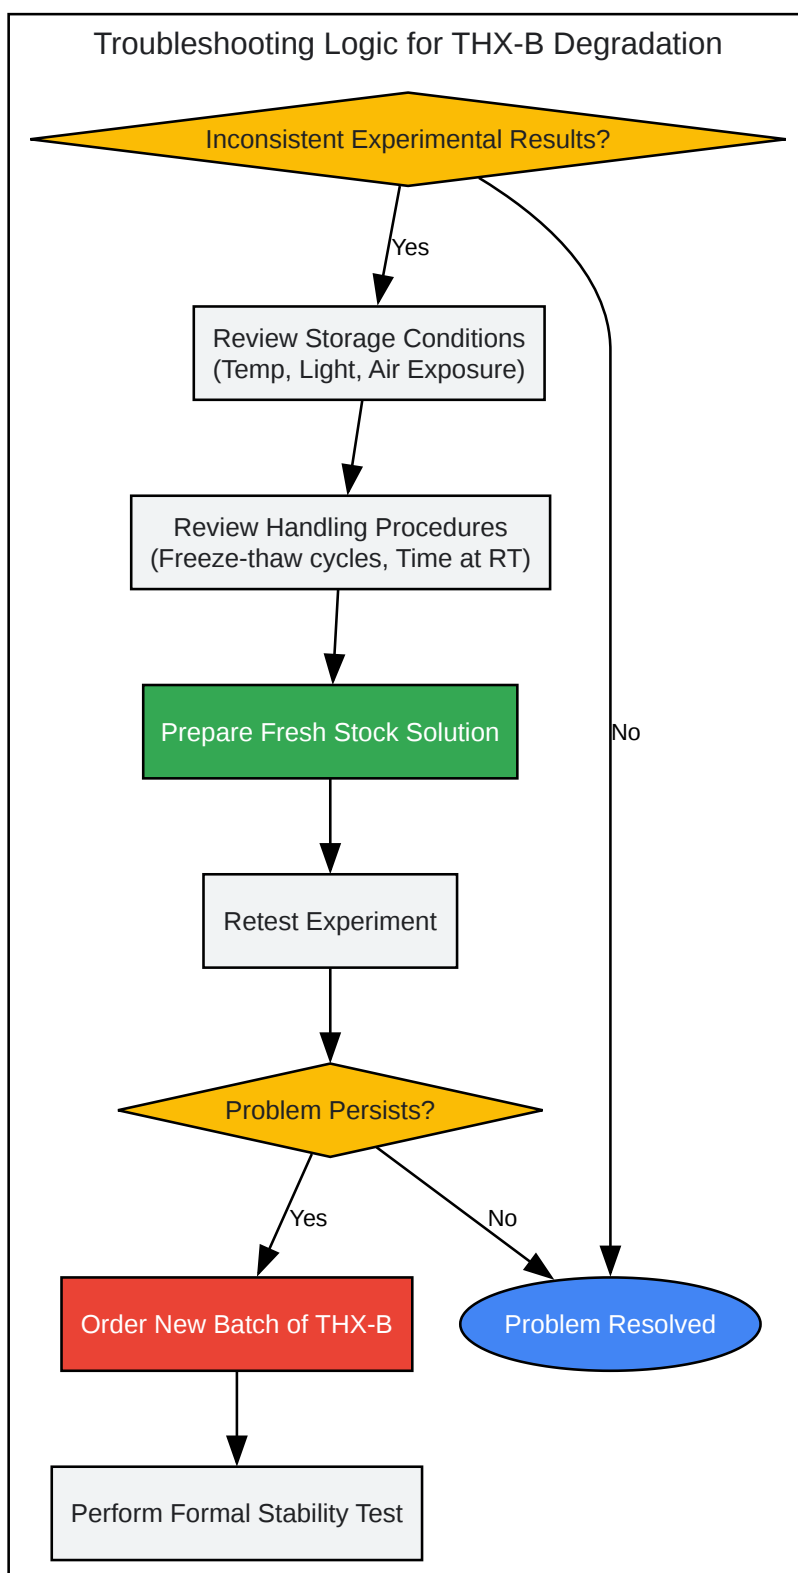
Troubleshooting Logic for THX-B Degradation

Inconsistent Experimental Results?

Yes

Review Storage Conditions (Temp, Light, Air Exposure)

Review Handling Procedures (Freeze-thaw cycles, Time at RT)

Prepare Fresh Stock Solution

No

Retest Experiment

Problem Persists?

Yes

No

Order New Batch of THX-B

Problem Resolved

Perform Formal Stability Test